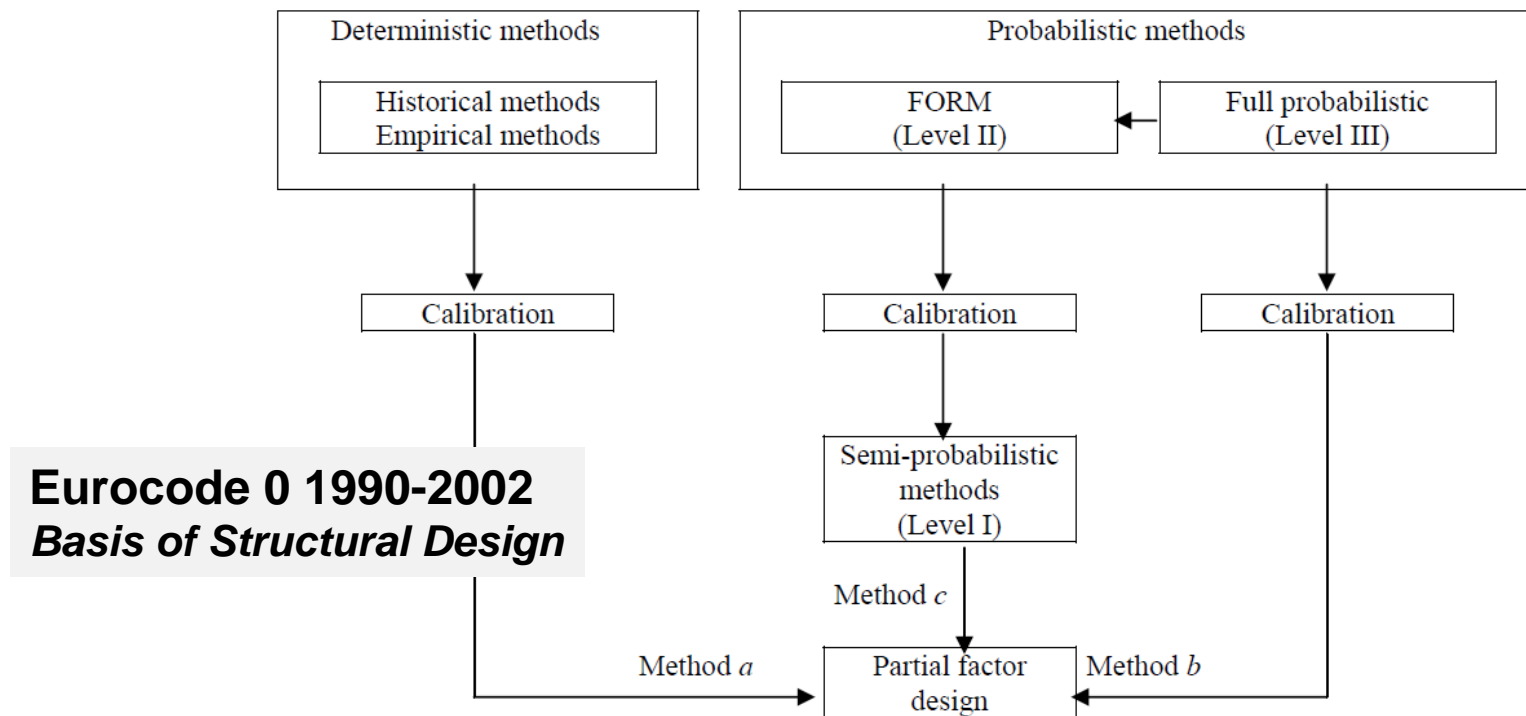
Deterministic methods

Historical methods
Empirical methods

Probabilistic methods

FORM
(Level II)

Full probabilistic
(Level III)

Calibration

Calibration

Calibration

Semi-probabilistic methods
(Level I)

Eurocode 0 1990-2002
*Basis of Structural Design*

Method *c*

Method *a*

Partial factor design

Method *b*